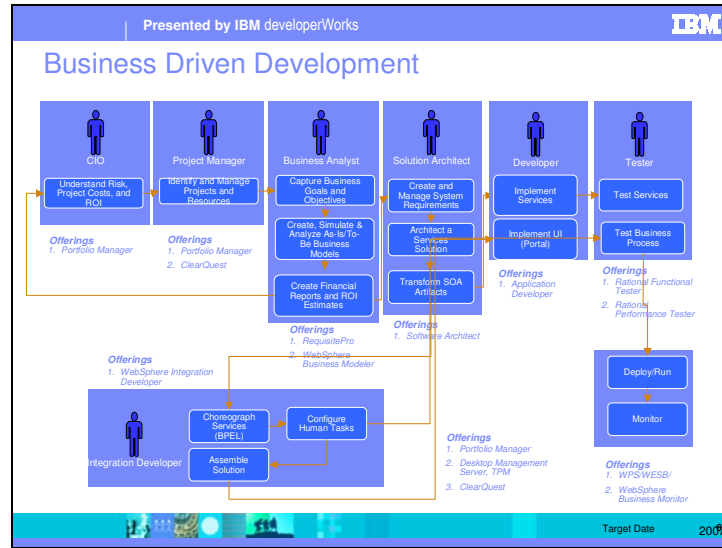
Presented by IBM developerWorks

IBM

Business Driven Development

CIO

Understand Risk, Project Costs, and ROI

Offerings
1. Portfolio Manager

Project Manager

Identify and Manage Projects and Resources

Offerings
1. Portfolio Manager
2. ClearQuest

Business Analyst

Capture Business Goals and Objectives

Create, Simulate & Analyze As-Is/To-Be Business Models

Create Financial Reports and ROI Estimates

Offerings
1. RequisitePro
2. WebSphere Business Modeler

Solution Architect

Create and Manage System Requirements

Architect a Services Solution

Transform SOA Artifacts

Offerings
1. Software Architect

Developer

Implement Services

Implement UI (Portal)

Offerings
1. Application Developer

Tester

Test Services

Test Business Process

Offerings
1. Rational Functional Tester
2. Rational Performance Tester

Offerings
1. WebSphere Integration Developer

Integration Developer

Choreograph Services (BPEL)

Configure Human Tasks

Assemble Solution

Offerings
1. Portfolio Manager
2. Desktop Management Server, TPM
3. ClearQuest

Deploy/Run

Monitor

Offerings
1. WPS/WESB/
2. WebSphere Business Monitor

Target Date

200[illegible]